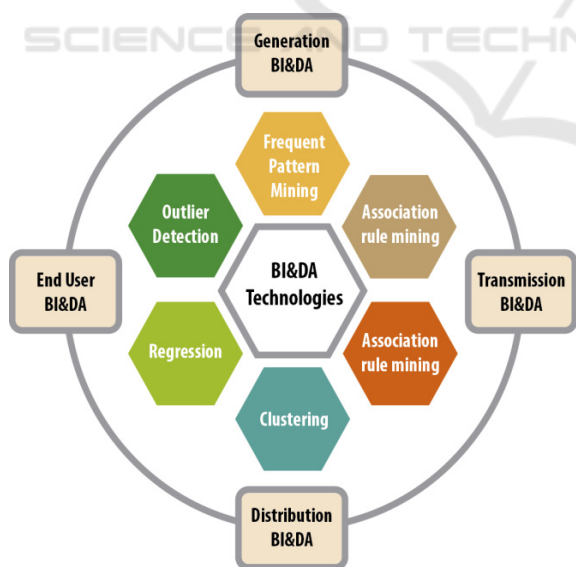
SCIENCE AND TECHN

Generation BI&DA

Frequent Pattern Mining

Outlier Detection

Association rule mining

End User BI&DA

BI&DA Technologies

Transmission BI&DA

Regression

Association rule mining

Clustering

Distribution BI&DA